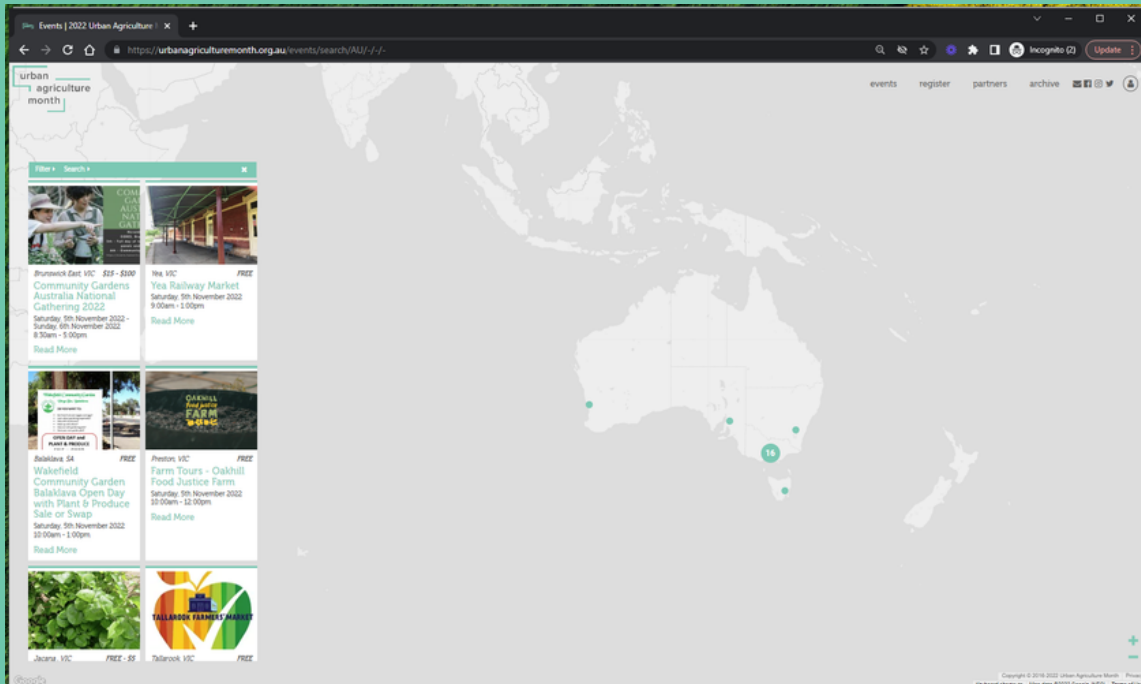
Events | 2022 Urban Agriculture M ×

https://urbanagriculturemonth.org.au/events/search/AU/-/-/-/

Incognito (2) Update

urban agriculture month

events register partners archive

Filter ▸ Search ▸

Brunswick East, VIC $15 - $100
Community Gardens Australia National Gathering 2022
Saturday, 5th November 2022 - Sunday, 6th November 2022
8:30am - 5:00pm
Read More

Yea, VIC FREE
Yea Railway Market
Saturday, 5th November 2022
9:00am - 1:00pm
Read More

Balaklava, SA FREE
Wakefield Community Garden Balaklava Open Day with Plant & Produce Sale or Swap
Saturday, 5th November 2022
10:00am - 1:00pm
Read More

OAKHILL food justice FARM

Preston, VIC FREE
Farm Tours - Oakhill Food Justice Farm
Saturday, 5th November 2022
10:00am - 12:00pm
Read More

Jacana, VIC FREE - $5

TALLAROOK FARMERS' MARKET

Tallarook, VIC FREE

16

Copyright © 2016-2022 Urban Agriculture Month

Google